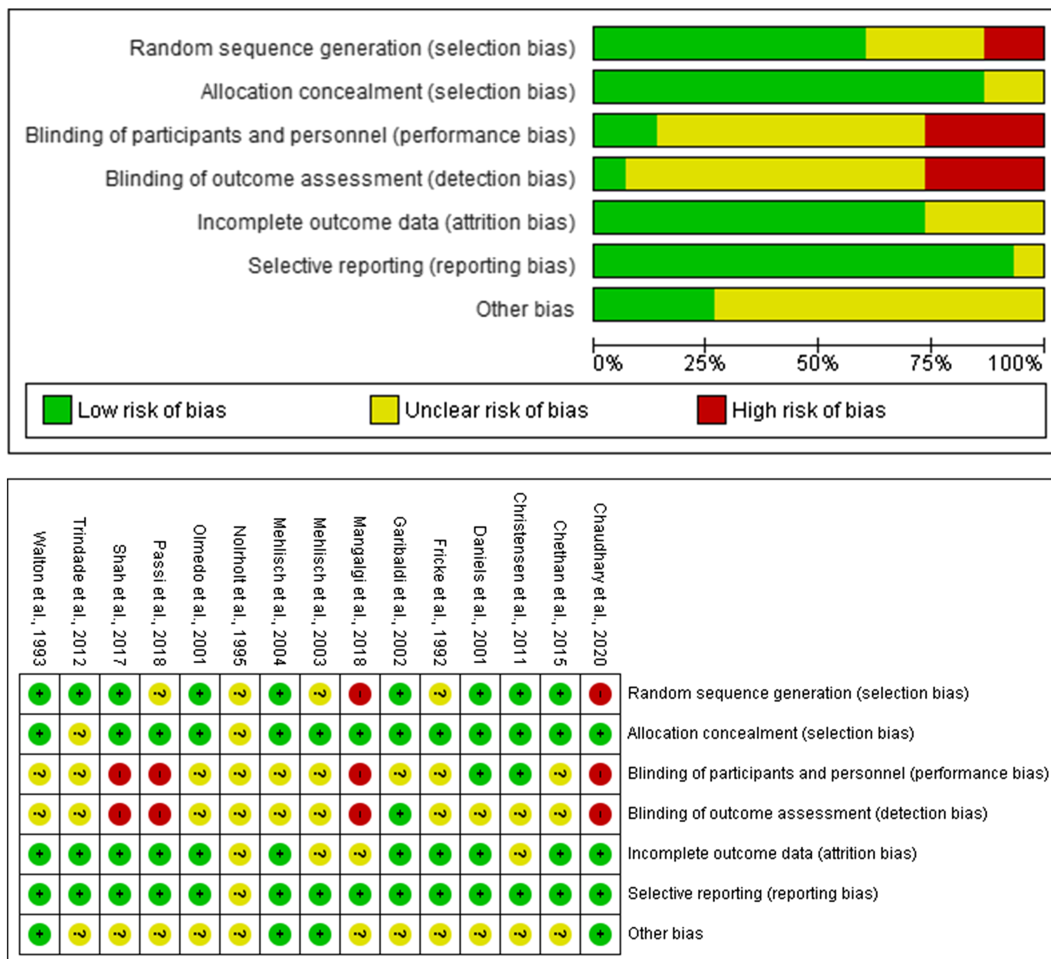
Random sequence generation (selection bias)
Allocation concealment (selection bias)
Blinding of participants and personnel (performance bias)
Blinding of outcome assessment (detection bias)
Incomplete outcome data (attrition bias)
Selective reporting (reporting bias)
Other bias

0% 25% 50% 75% 100%

Low risk of bias
Unclear risk of bias
High risk of bias

|  | Walton et al., 1993 | Trindade et al., 2012 | Shah et al., 2017 | Passi et al., 2018 | Olmedo et al., 2001 | Nolrholt et al., 1995 | Mehlisch et al., 2004 | Mehlisch et al., 2003 | Mangalgi et al., 2018 | Garibaldi et al., 2002 | Fricke et al., 1992 | Daniels et al., 2001 | Christensen et al., 2011 | Chethan et al., 2015 | Chaudhary et al., 2020 |
|---|---|---|---|---|---|---|---|---|---|---|---|---|---|---|---|
| Random sequence generation (selection bias) | + | + | + | ? | + | ? | + | ? | - | + | ? | + | + | + | - |
| Allocation concealment (selection bias) | + | ? | + | + | + | ? | + | + | + | + | + | + | + | + | + |
| Blinding of participants and personnel (performance bias) | ? | ? | - | - | ? | ? | ? | ? | - | ? | ? | + | + | ? | - |
| Blinding of outcome assessment (detection bias) | ? | ? | - | - | ? | ? | ? | ? | - | + | ? | ? | ? | ? | - |
| Incomplete outcome data (attrition bias) | + | + | + | + | + | ? | + | ? | ? | + | + | + | ? | + | + |
| Selective reporting (reporting bias) | + | + | + | + | + | + | + | + | + | + | + | + | + | + | + |
| Other bias | + | ? | ? | ? | ? | ? | + | + | ? | ? | ? | ? | ? | ? | + |